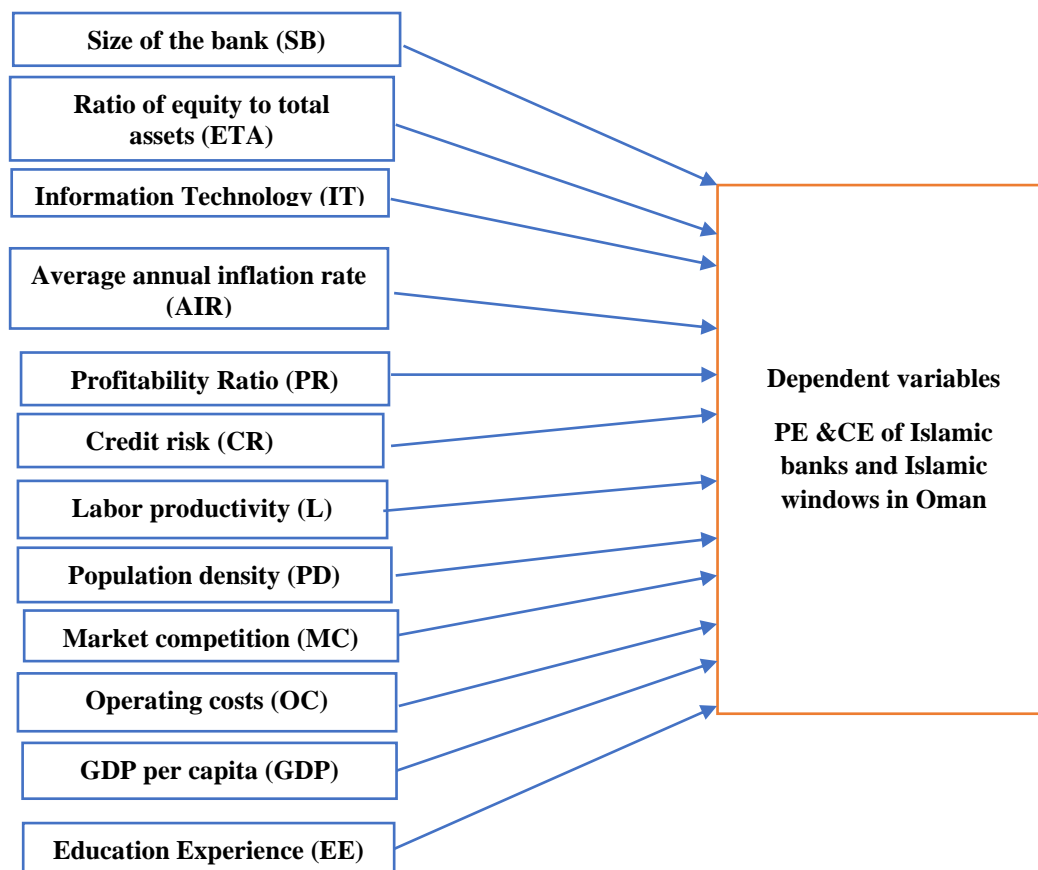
Size of the bank (SB)

Ratio of equity to total assets (ETA)

Information Technology (IT)

Average annual inflation rate (AIR)

Profitability Ratio (PR)

Credit risk (CR)

Labor productivity (L)

Population density (PD)

Market competition (MC)

Operating costs (OC)

GDP per capita (GDP)

Education Experience (EE)

Dependent variables

PE &CE of Islamic banks and Islamic windows in Oman